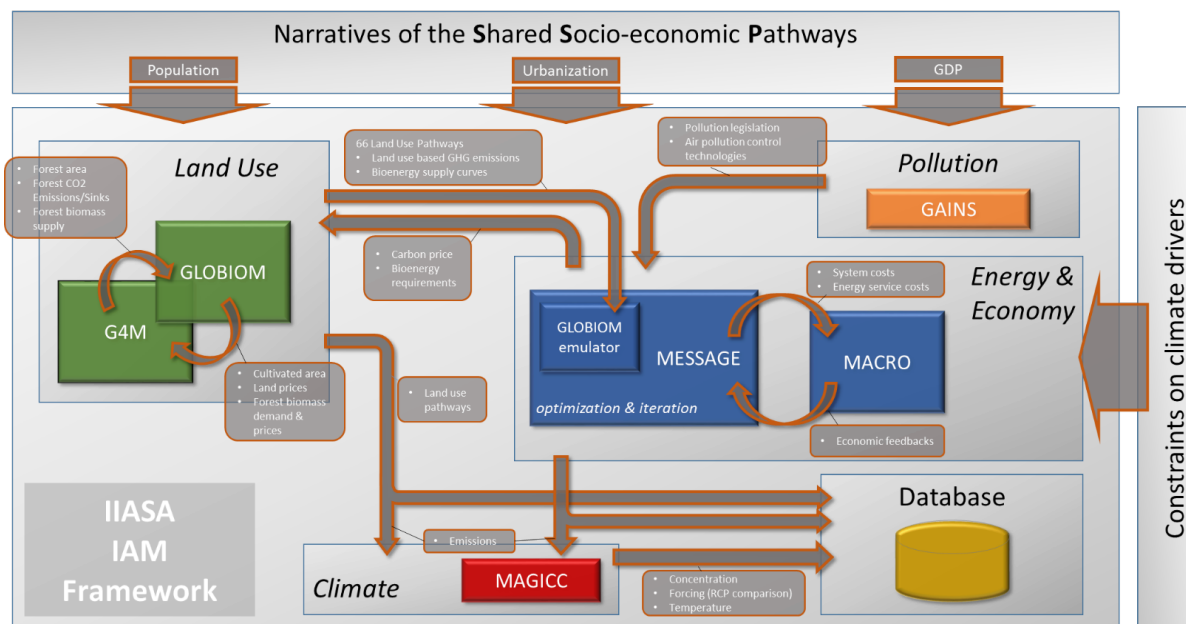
Narratives of the Shared Socio-economic Pathways

Population

Urbanization

GDP

Constraints on climate drivers

Land Use

- Forest area
- Forest CO2 Emissions/Sinks
- Forest biomass supply

GLOBIOM

G4M

- Cultivated area
- Land prices
- Forest biomass demand & prices

66 Land Use Pathways
- Land use based GHG emissions
- Bioenergy supply curves

- Carbon price
- Bioenergy requirements

- Land use pathways

- Pollution legislation
- Air pollution control technologies

Pollution

GAINS

Energy & Economy

- System costs
- Energy service costs

GLOBIOM emulator

MESSAGE

MACRO

optimization & iteration

- Economic feedbacks

Database

IIASA IAM Framework

- Emissions

Climate

MAGICC

- Concentration
- Forcing (RCP comparison)
- Temperature